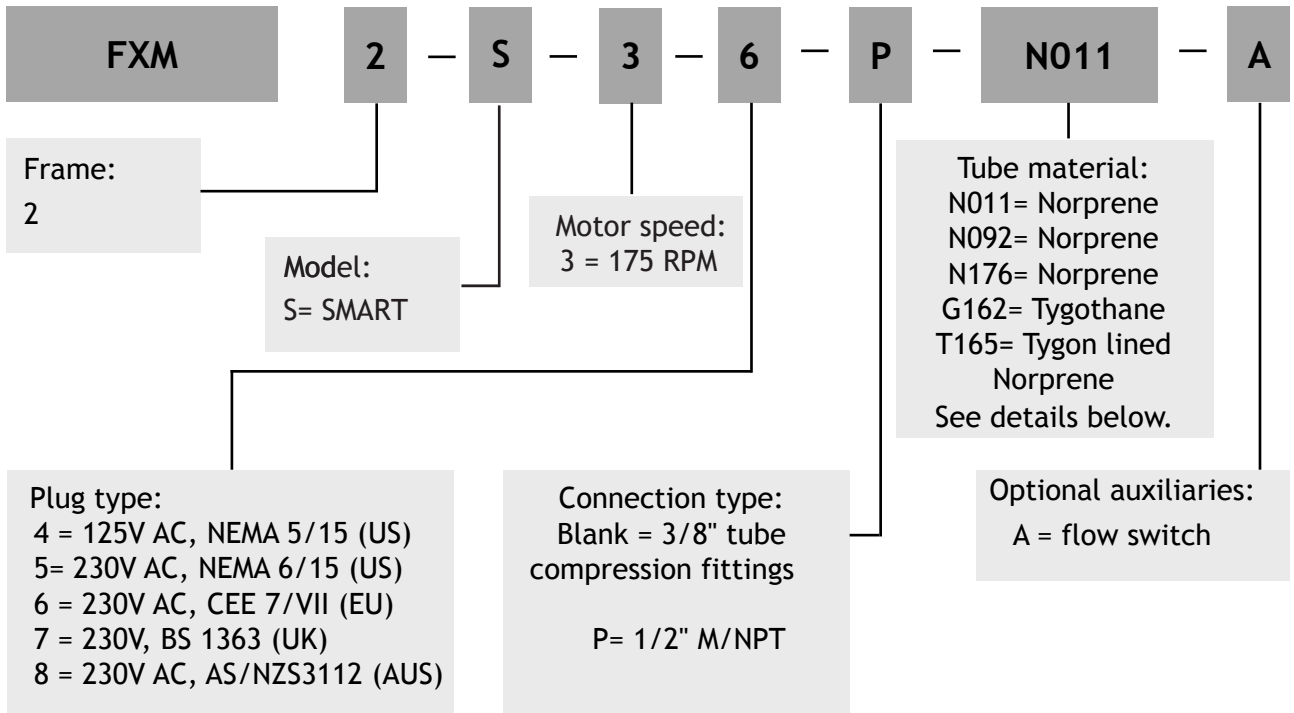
FXM 2 — S — 3 — 6 — P — N011 — A

Frame:
2

Model:
S= SMART

Motor speed:
3 = 175 RPM

Tube material:
N011= Norprene
N092= Norprene
N176= Norprene
G162= Tygothane
T165= Tygon lined Norprene
See details below.

Plug type:
4 = 125V AC, NEMA 5/15 (US)
5= 230V AC, NEMA 6/15 (US)
6 = 230V AC, CEE 7/VII (EU)
7 = 230V, BS 1363 (UK)
8 = 230V AC, AS/NZS3112 (AUS)

Connection type:
Blank = 3/8" tube compression fittings

P= 1/2" M/NPT

Optional auxiliaries:
A = flow switch